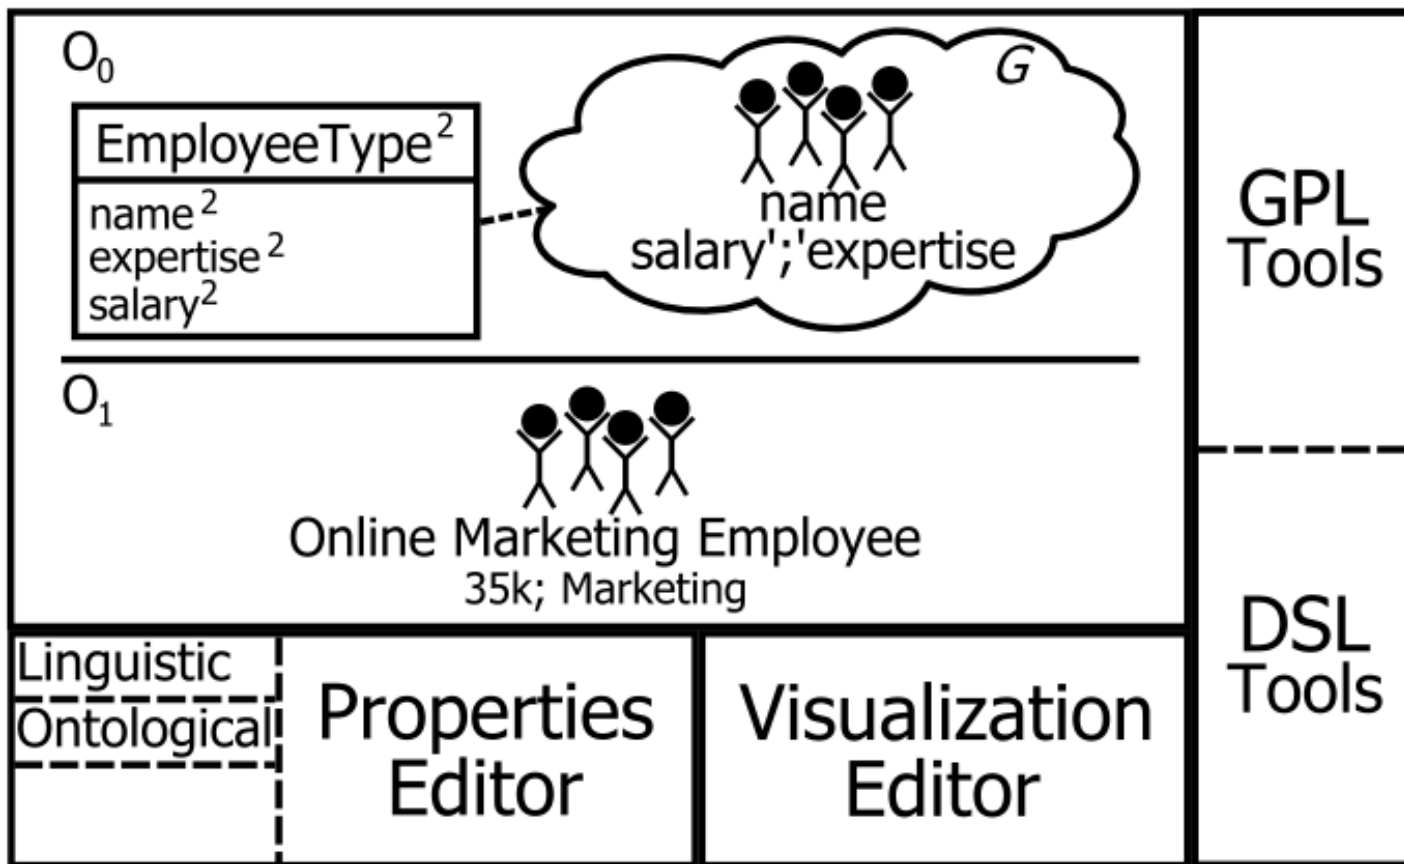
$O_0$

EmployeeType$^2$

name$^2$
expertise$^2$
salary$^2$

G

name
salary';'expertise

$O_1$

Online Marketing Employee
35k; Marketing

GPL Tools

DSL Tools

Linguistic

Ontological

Properties Editor

Visualization Editor